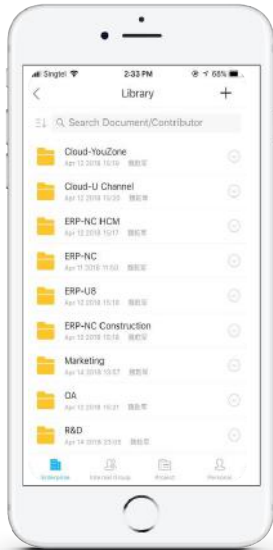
Singtel 2:33 PM 68%

Library

Search Document/Contributor

Cloud-YouZone
Apr 12 2018 15:10 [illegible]

Cloud-U Channel
Apr 12 2018 15:20 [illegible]

ERP-NC HCM
Apr 12 2018 15:17 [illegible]

ERP-NC
Apr 12 2018 11:50 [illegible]

ERP-U8
Apr 12 2018 15:18 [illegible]

ERP-NC Construction
Apr 12 2018 15:18 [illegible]

Marketing
Apr 14 2018 13:57 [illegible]

OA
Apr 12 2018 15:21 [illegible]

R&D
Apr 14 2018 23:03 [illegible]

Enterprise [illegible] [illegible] Personal